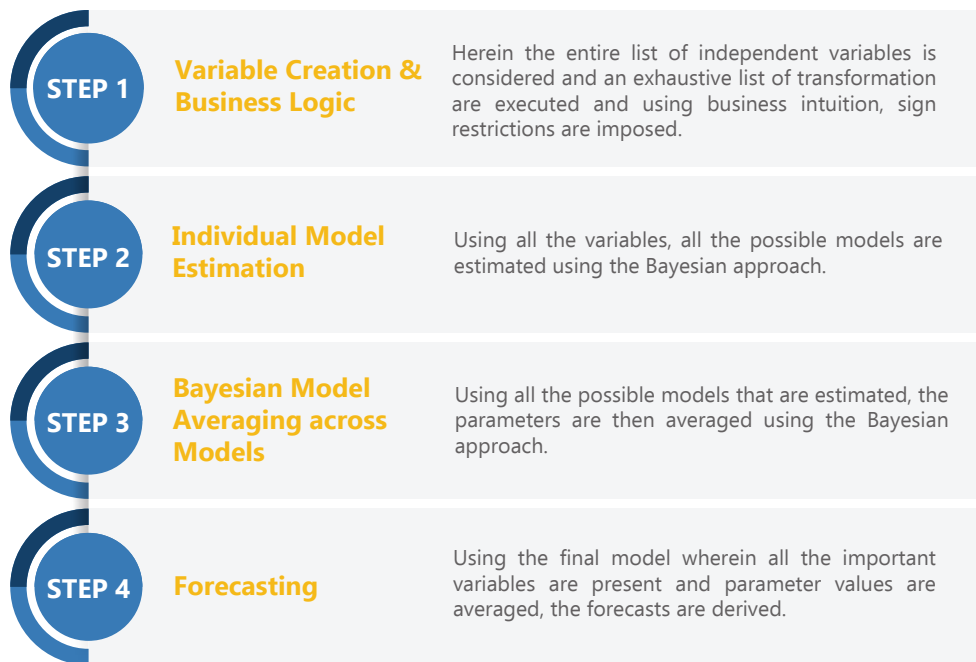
STEP 1

Variable Creation & Business Logic

Herein the entire list of independent variables is considered and an exhaustive list of transformation are executed and using business intuition, sign restrictions are imposed.

STEP 2

Individual Model Estimation

Using all the variables, all the possible models are estimated using the Bayesian approach.

STEP 3

Bayesian Model Averaging across Models

Using all the possible models that are estimated, the parameters are then averaged using the Bayesian approach.

STEP 4

Forecasting

Using the final model wherein all the important variables are present and parameter values are averaged, the forecasts are derived.